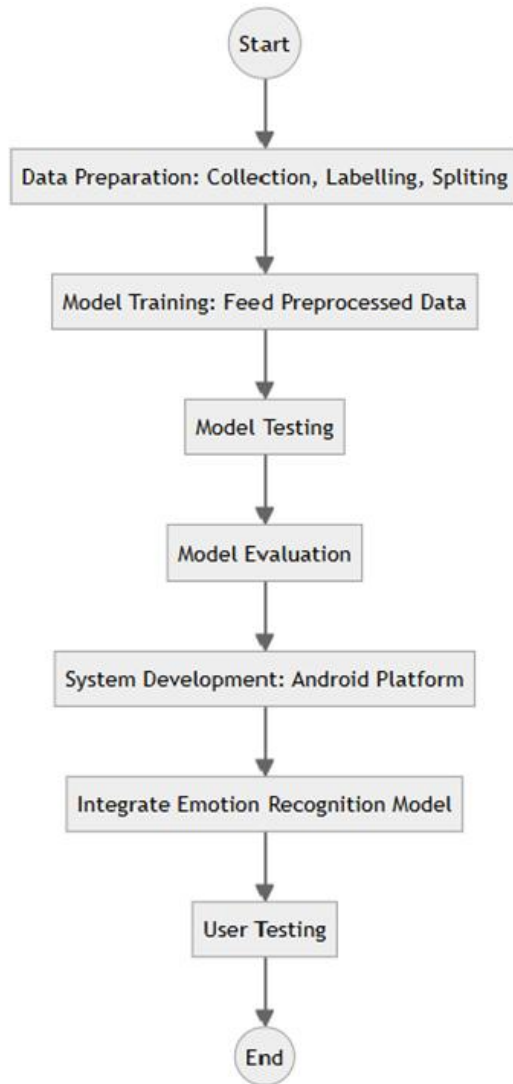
Start

Data Preparation: Collection, Labelling, Spliting

Model Training: Feed Preprocessed Data

Model Testing

Model Evaluation

System Development: Android Platform

Integrate Emotion Recognition Model

User Testing

End